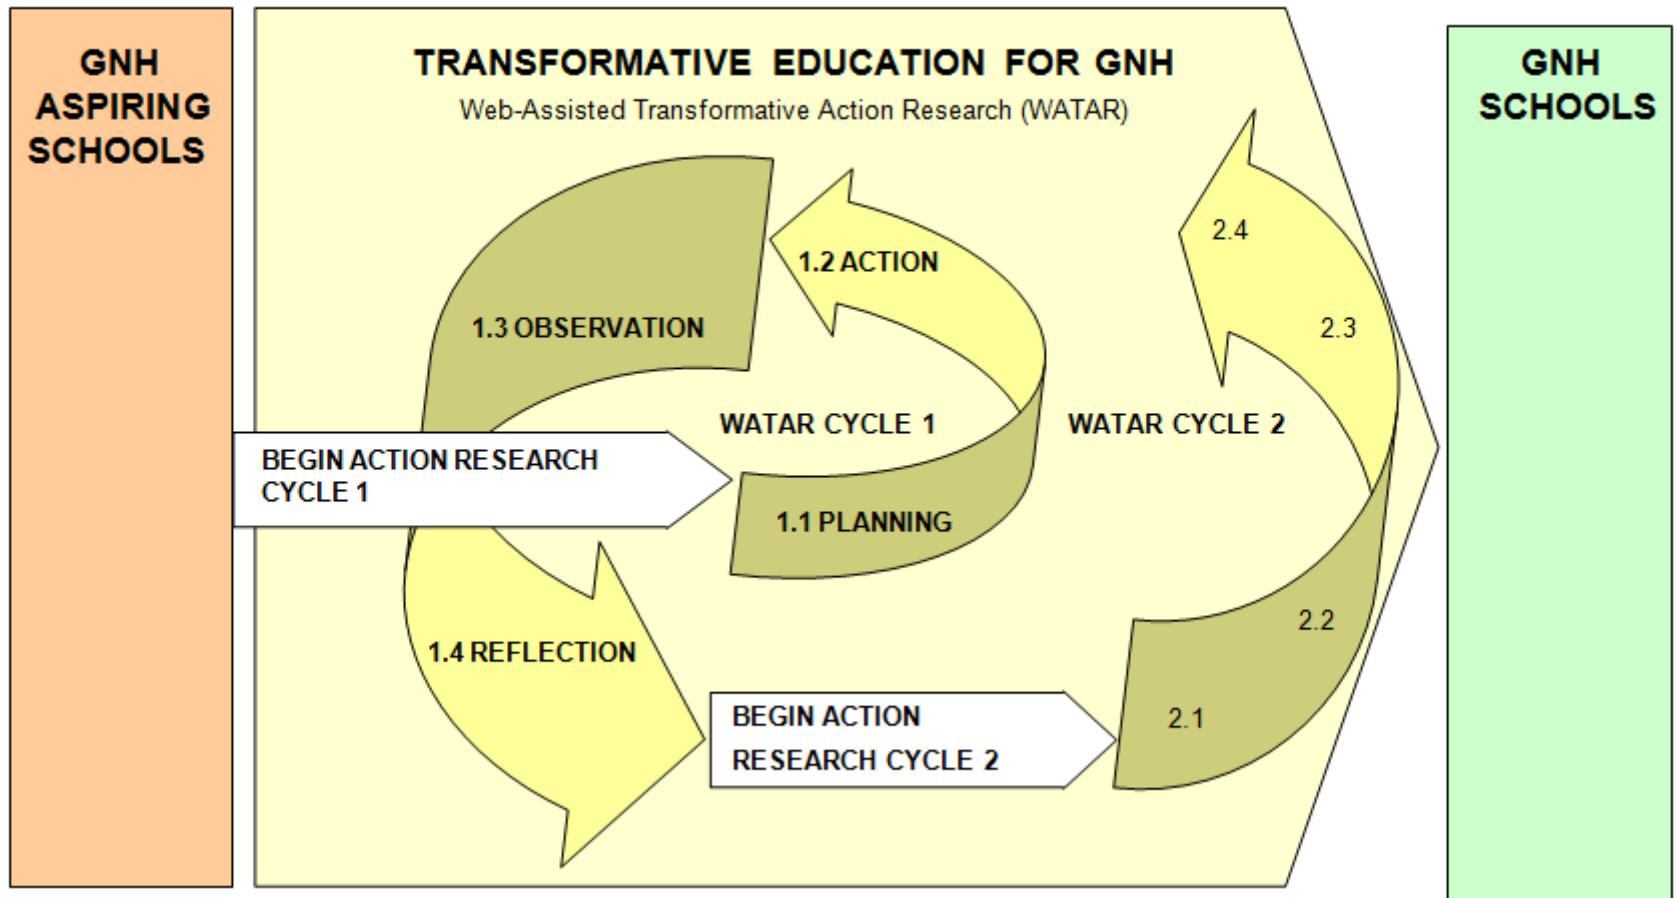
GNH ASPIRING SCHOOLS

TRANSFORMATIVE EDUCATION FOR GNH

Web-Assisted Transformative Action Research (WATAR)

1.2 ACTION

1.3 OBSERVATION

WATAR CYCLE 1

BEGIN ACTION RESEARCH CYCLE 1

1.1 PLANNING

1.4 REFLECTION

BEGIN ACTION RESEARCH CYCLE 2

2.4

2.3

WATAR CYCLE 2

2.2

2.1

GNH SCHOOLS